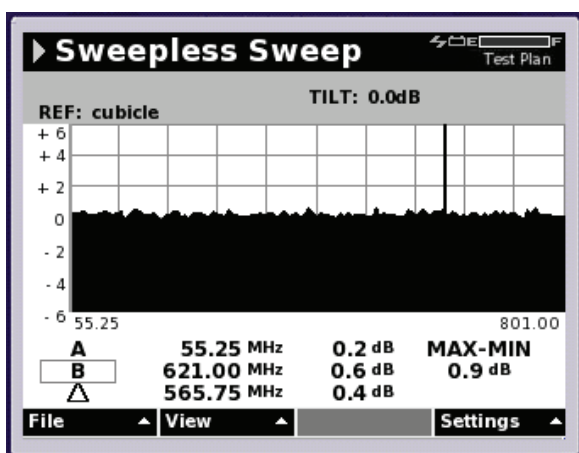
Sweepless Sweep

E F
Test Plan

REF: cubicle

TILT: 0.0dB

+ 6
+ 4
+ 2
0
- 2
- 4
- 6

55.25

801.00

| | | | |
|---|---|---|---|
| A | 55.25 MHz | 0.2 dB | MAX-MIN |
| B | 621.00 MHz | 0.6 dB | 0.9 dB |
| Δ | 565.75 MHz | 0.4 dB | |

File ▲ View ▲ Settings ▲